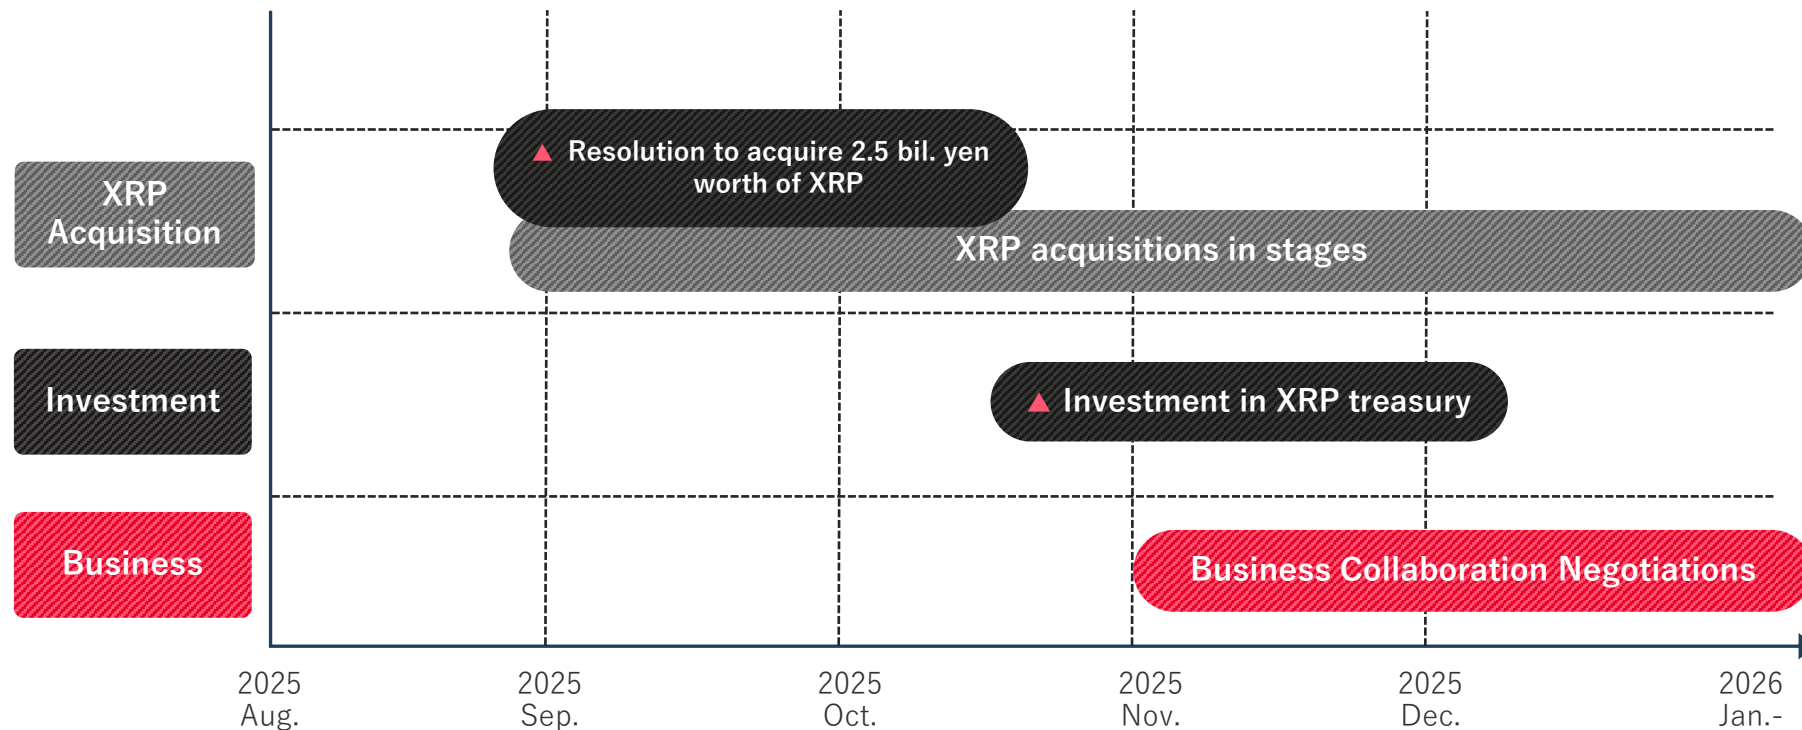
XRP Acquisition

Investment

Business

▲ Resolution to acquire 2.5 bil. yen worth of XRP

XRP acquisitions in stages

▲ Investment in XRP treasury

Business Collaboration Negotiations

2025 Aug.

2025 Sep.

2025 Oct.

2025 Nov.

2025 Dec.

2026 Jan.-